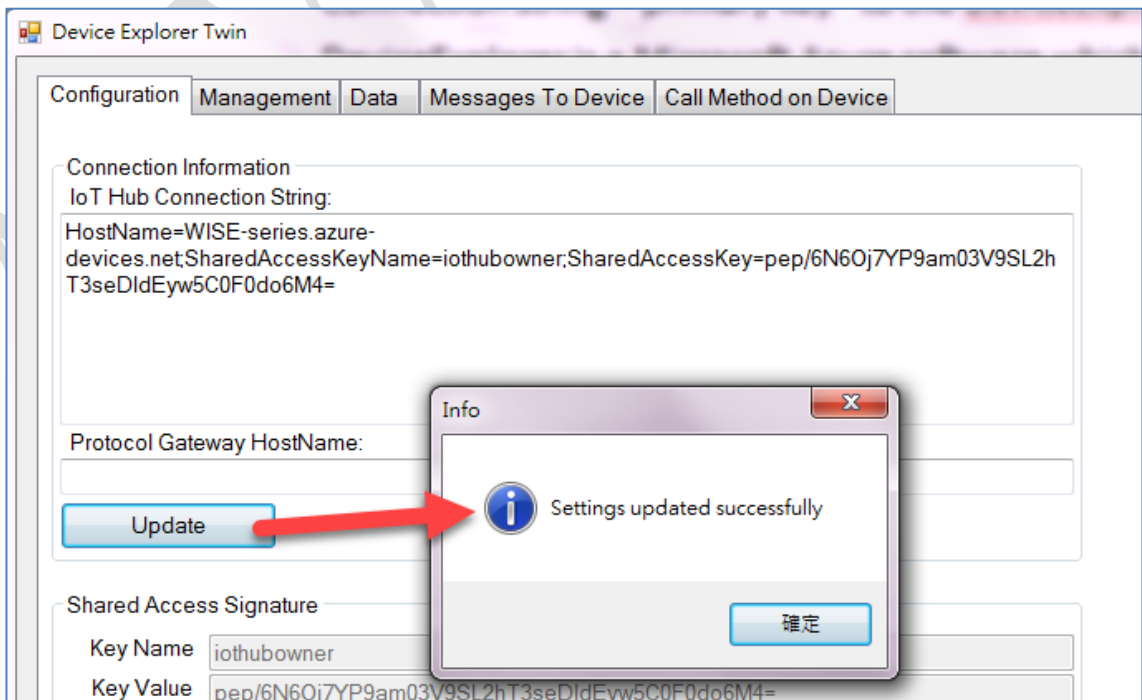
Device Explorer Twin

Configuration | Management | Data | Messages To Device | Call Method on Device

Connection Information

IoT Hub Connection String:

HostName=WISE-series.azure-devices.net;SharedAccessKeyName=iothubowner;SharedAccessKey=pep/6N6Oj7YP9am03V9SL2hT3seDldEyw5C0F0do6M4=

Protocol Gateway HostName:

Update

Info

Settings updated successfully

確定

Shared Access Signature

Key Name iothubowner

Key Value pep/6N6Oj7YP9am03V9SL2hT3seDldEyw5C0F0do6M4=